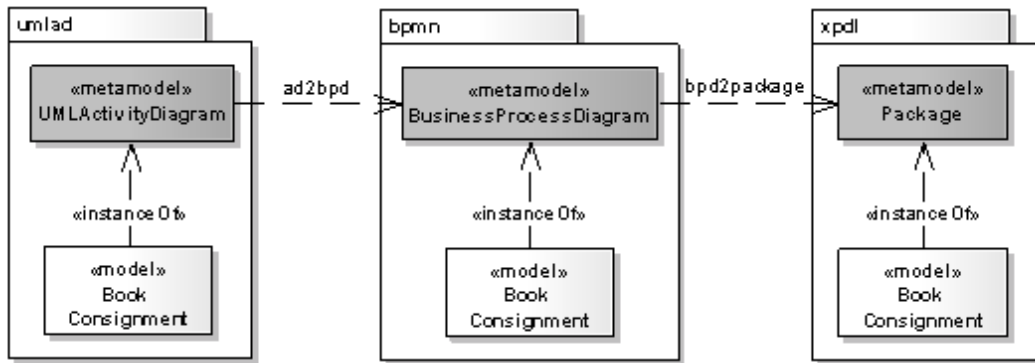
umlad

«metamodel»
UMLActivityDiagram

«instanceOf»

«model»
Book
Consignment

ad2bpd

bpmn

«metamodel»
BusinessProcessDiagram

«instanceOf»

«model»
Book
Consignment

bpd2package

xpdl

«metamodel»
Package

«instanceOf»

«model»
Book
Consignment